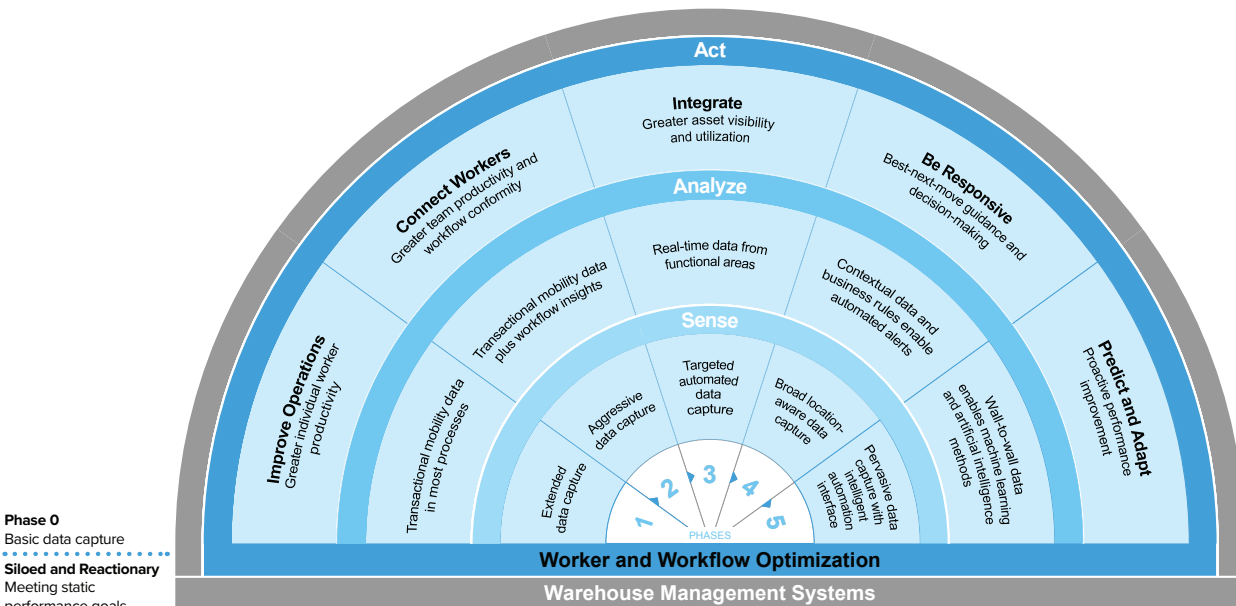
Act

Integrate
Greater asset visibility and utilization

Connect Workers
Greater team productivity and workflow conformity

Be Responsive
Best-next-move guidance and decision-making

Improve Operations
Greater individual worker productivity

Predict and Adapt
Proactive performance improvement

Analyze

Real-time data from functional areas

Transactional mobility data plus workflow insights

Contextual data and business rules enable automated alerts

Transactional mobility data in most processes

Wall-to-wall data enables machine learning and artificial intelligence methods

Sense

Targeted automated data capture

Aggressive data capture

Broad location-aware data capture

Extended data capture

Pervasive data capture with intelligent automation interface

1 2 3 4 5
PHASES

Phase 0
Basic data capture

Siloed and Reactionary
Meeting static performance goals

Worker and Workflow Optimization

Warehouse Management Systems